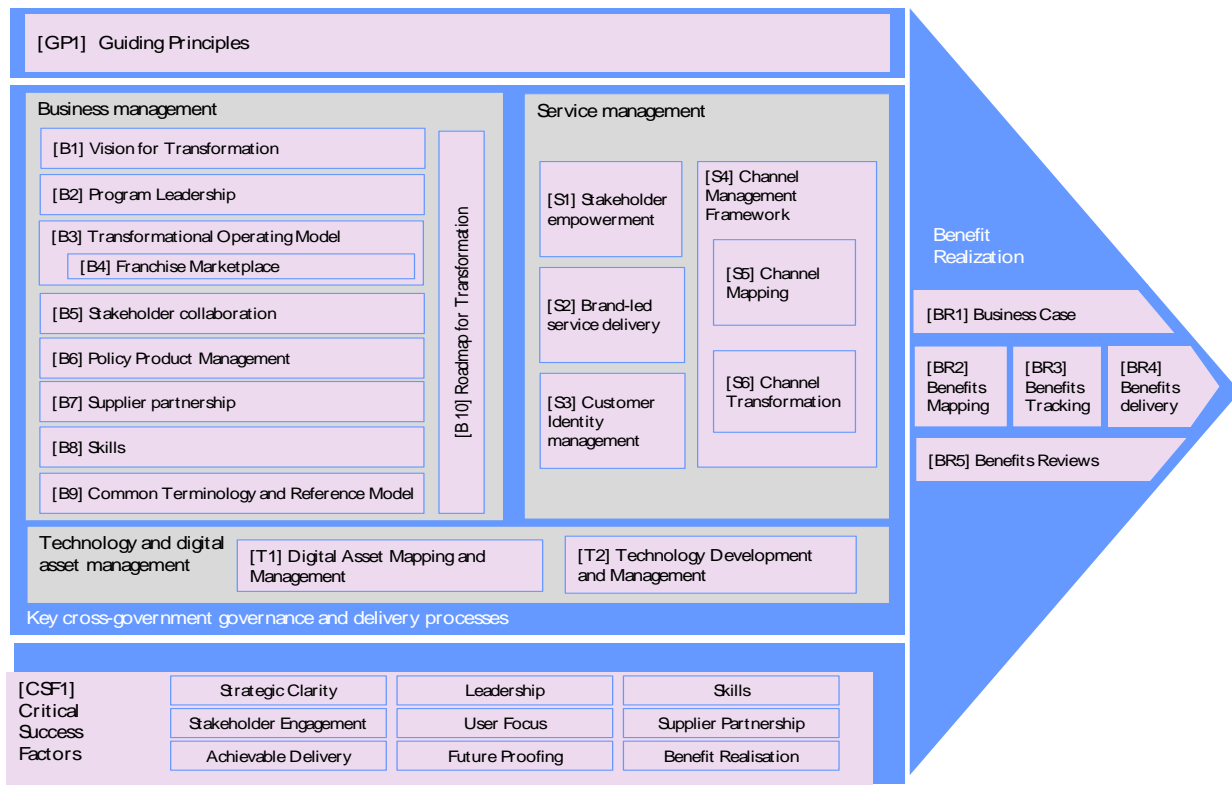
[GP1] Guiding Principles

Business management

[B1] Vision for Transformation

[B2] Program Leadership

[B3] Transformational Operating Model

[B4] Franchise Marketplace

[B5] Stakeholder collaboration

[B6] Policy Product Management

[B7] Supplier partnership

[B8] Skills

[B9] Common Terminology and Reference Model

[B 10] Roadmap for Transformation

Service management

[S1] Stakeholder empowerment

[S2] Brand-led service delivery

[S3] Customer Identity management

[S4] Channel Management Framework

[S5] Channel Mapping

[S6] Channel Transformation

Technology and digital asset management

[T1] Digital Asset Mapping and Management

[T2] Technology Development and Management

Key cross-government governance and delivery processes

Benefit Realization

[BR1] Business Case

[BR2] Benefits Mapping

[BR3] Benefits Tracking

[BR4] Benefits delivery

[BR5] Benefits Reviews

[CSF1] Critical Success Factors

| Strategic Clarity | Leadership | Skills |
|---|---|---|
| Stakeholder Engagement | User Focus | Supplier Partnership |
| Achievable Delivery | Future Proofing | Benefit Realisation |